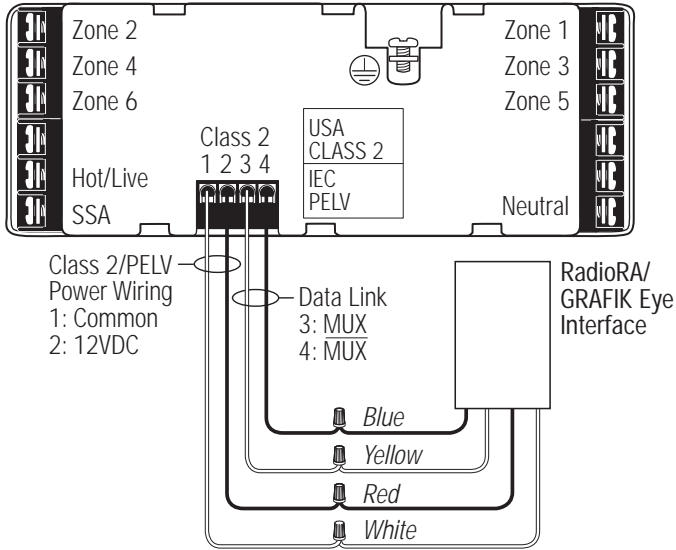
Zone 2
Zone 4
Zone 6
Hot/Live
SSA

Zone 1
Zone 3
Zone 5
Neutral

Class 2
1 2 3 4

USA
CLASS 2
IEC
PELV

Class 2/PELV
Power Wiring
1: Common
2: 12VDC

Data Link
3: MUX
4: $\overline{\text{MUX}}$

RadioRA/
GRAFIK Eye
Interface

Blue
Yellow
Red
White